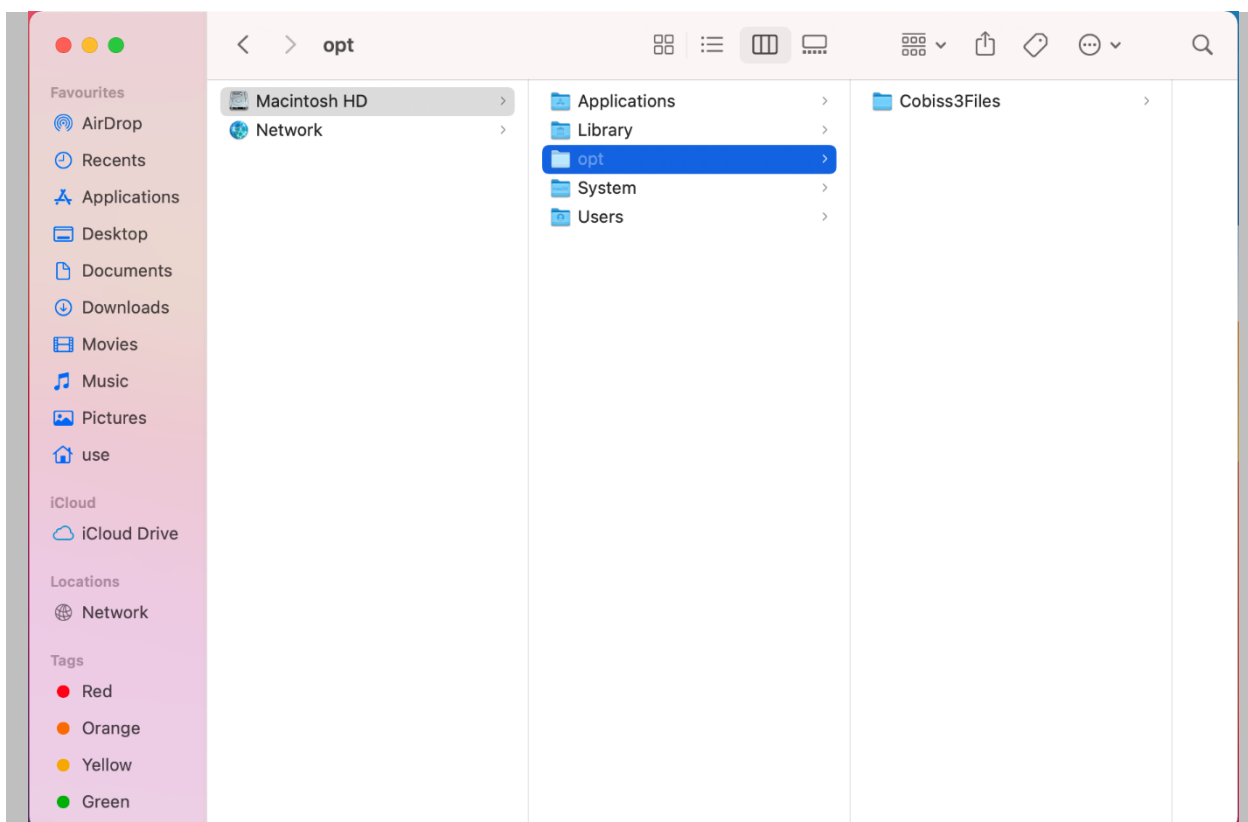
opt

Favourites
AirDrop
Recents
Applications
Desktop
Documents
Downloads
Movies
Music
Pictures
use

iCloud
iCloud Drive

Locations
Network

Tags
Red
Orange
Yellow
Green

Macintosh HD
Network

Applications
Library
opt
System
Users

Cobiss3Files